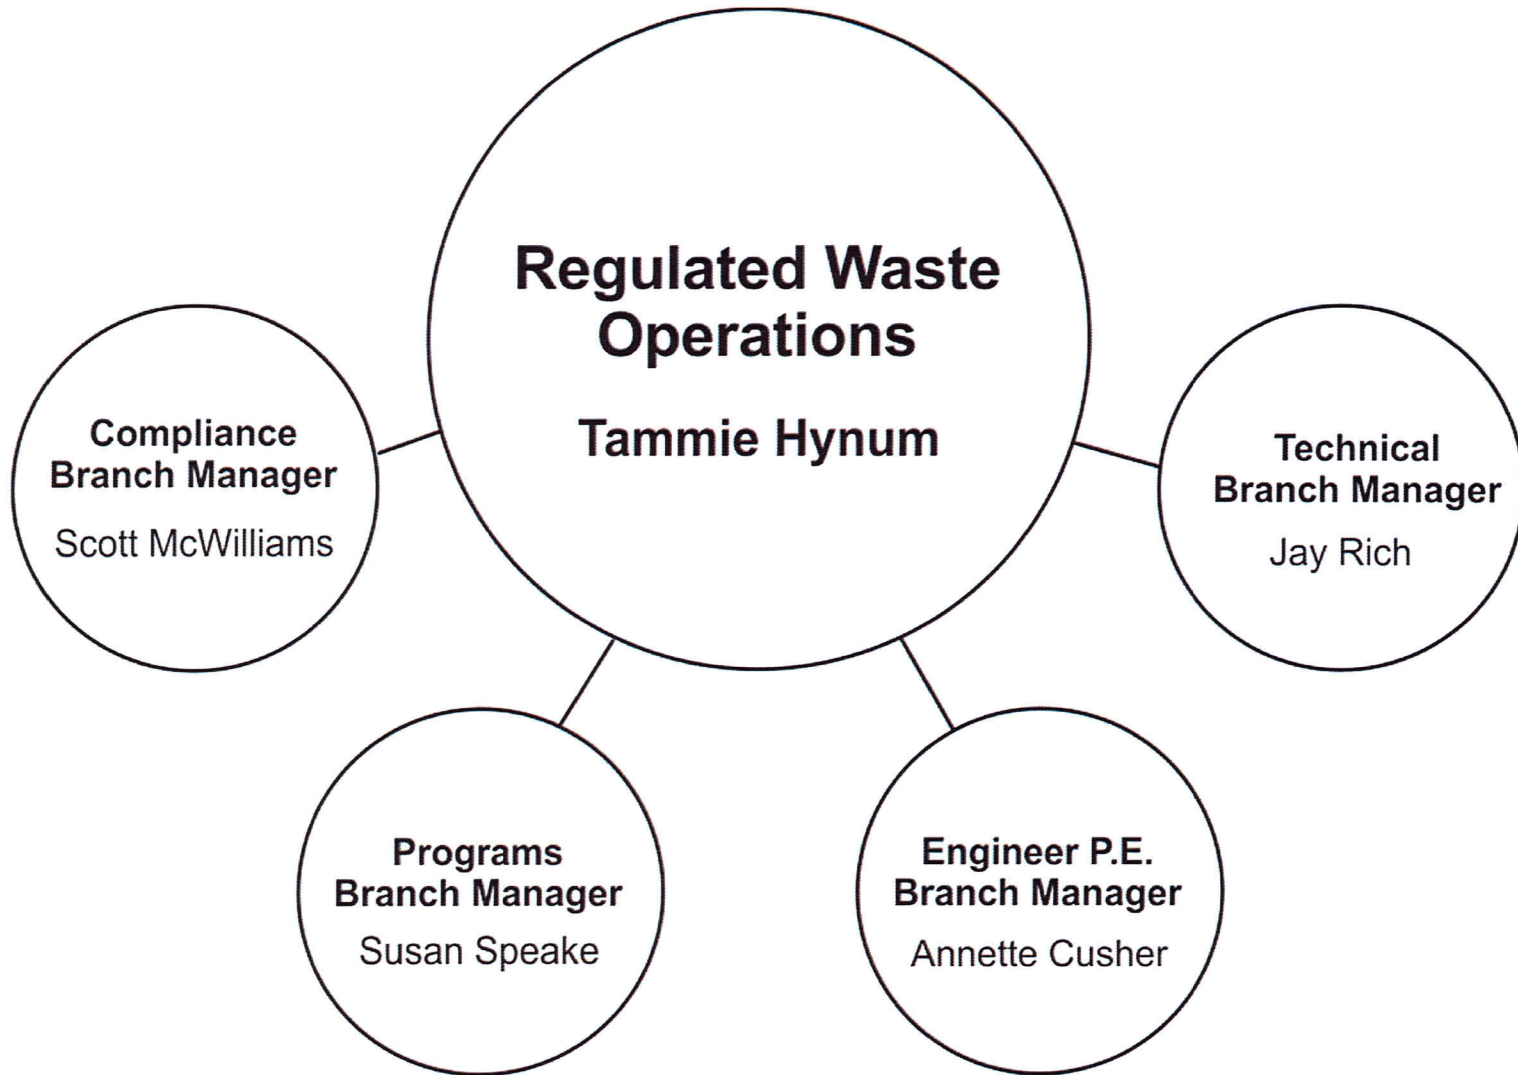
Regulated Waste Operations

Tammie Hynum

Compliance Branch Manager

Scott McWilliams

Technical Branch Manager

Jay Rich

Programs Branch Manager

Susan Speake

Engineer P.E. Branch Manager

Annette Cusher